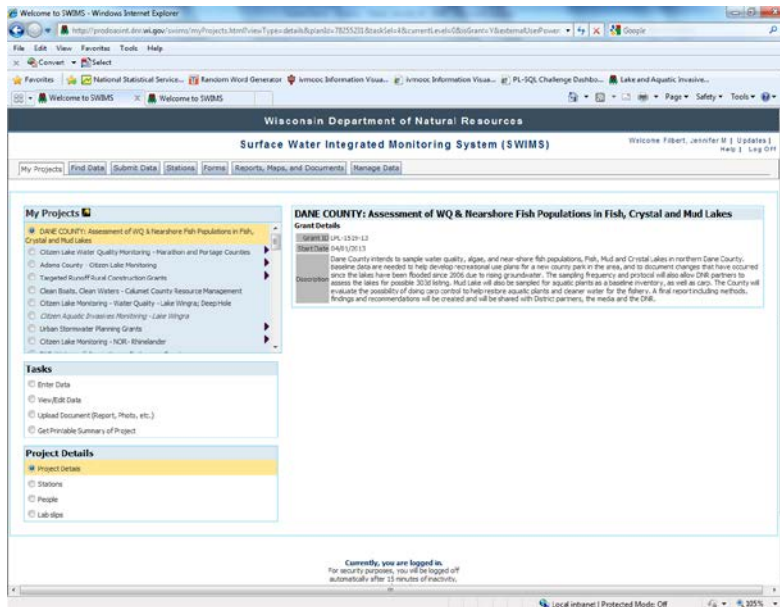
Welcome to SWIMS - Windows Internet Explorer

http://prodoasint.dnr.wi.gov/swims/myProjects.html?viewType=details&planId=78255201&taskSel=4&currentLevel=0&isGrant=Y&externalUserPower

Google

File Edit View Favorites Tools Help

Convert Select

Favorites National Statistical Service... Random Word Generator ivmooc Information Visua... ivmooc Information Visua... PL-SQL Challenge Dashbo... Lake and Aquatic Invasive...

Welcome to SWIMS Welcome to SWIMS

Page Safety Tools

Wisconsin Department of Natural Resources

Surface Water Integrated Monitoring System (SWIMS)

Welcome Filbert, Jennifer M | Updates | Help | Log Off

My Projects Find Data Submit Data Stations Forms Reports, Maps, and Documents Manage Data

My Projects

DANE COUNTY: Assessment of WQ & Nearshore Fish Populations in Fish, Crystal and Mud Lakes

Citizen Lake Water Quality Monitoring - Marathon and Portage Counties

Adams County - Citizen Lake Monitoring

Targeted Runoff-Rural Construction Grants

Clean Boats, Clean Waters - Calumet County Resource Management

Citizen Lake Monitoring - Water Quality - Lake Wingra; Deep Hole

Citizen Aquatic Invasives Monitoring - Lake Wingra

Urban Stormwater Planning Grants

Citizen Lake Monitoring - NOR - Rhinelander

Tasks

Enter Data

View/Edit Data

Upload Document (Report, Photo, etc.)

Get Printable Summary of Project

Project Details

Project Details

Stations

People

Lab slips

DANE COUNTY: Assessment of WQ & Nearshore Fish Populations in Fish, Crystal and Mud Lakes

Grant Details

| Grant ID | LPL-1519-13 |
|---|---|
| Start Date | 04/01/2013 |
| Description | Dane County intends to sample water quality, algae, and near-shore fish populations, Fish, Mud and Crystal Lakes in northern Dane County. baseline data are needed to help develop recreational use plans for a new county park in the area, and to document changes that have occurred since the lakes have been flooded since 2006 due to rising groundwater. The sampling frequency and protocol will also allow DNR partners to assess the lakes for possible 303d listing. Mud Lake will also be sampled for aquatic plants as a baseline inventory, as well as carp. The County will evaluate the possibility of doing carp control to help restore aquatic plants and cleaner water for the fishery. A final report including methods, findings and recommendations will be created and will be shared with District partners, the media and the DNR. |

Currently, you are logged in.
For security purposes, you will be logged off automatically after 15 minutes of inactivity.

Local intranet | Protected Mode: Off 105%